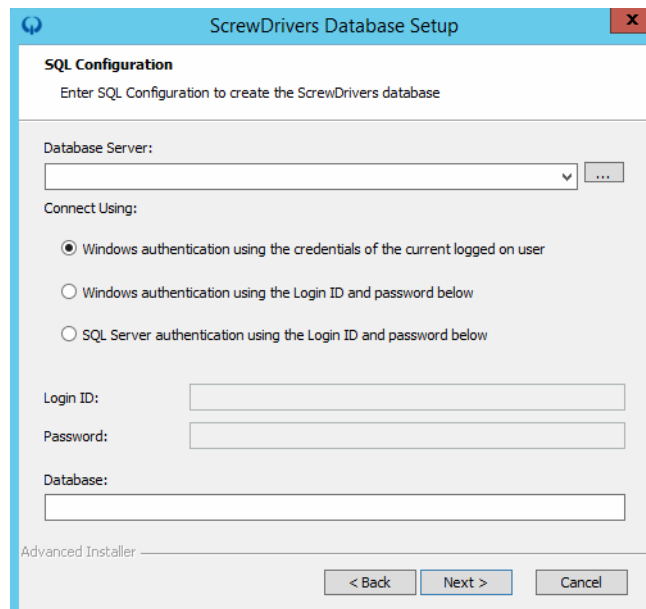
ScrewDrivers Database Setup

x

SQL Configuration

Enter SQL Configuration to create the ScrewDrivers database

Database Server:

...

Connect Using:

Windows authentication using the credentials of the current logged on user

Windows authentication using the Login ID and password below

SQL Server authentication using the Login ID and password below

Login ID:

Password:

Database:

Advanced Installer

< Back

Next >

Cancel